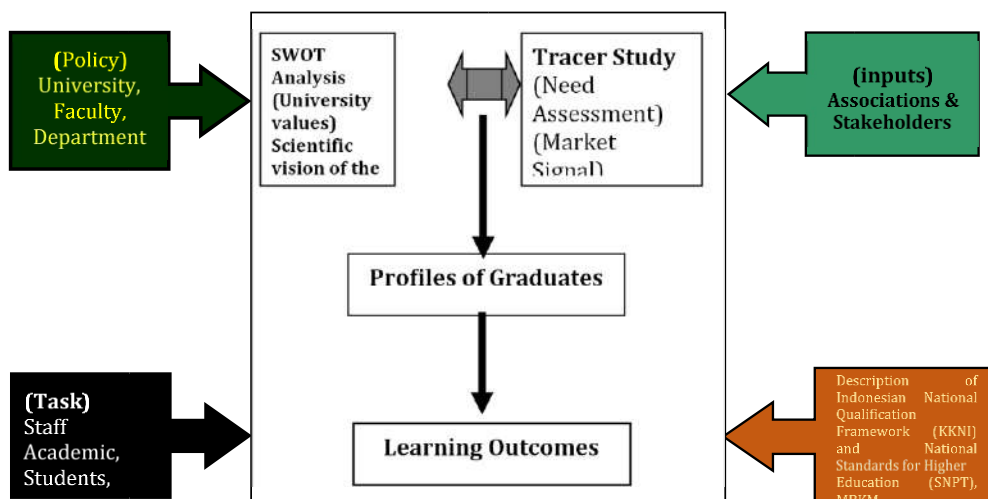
(Policy) University, Faculty, Department

SWOT Analysis (University values) Scientific vision of the

Tracer Study (Need Assessment) (Market Signal)

(inputs) Associations & Stakeholders

Profiles of Graduates

(Task) Staff Academic, Students,

Learning Outcomes

Description of Indonesian National Qualification Framework (KKNI) and National Standards for Higher Education (SNPT), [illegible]